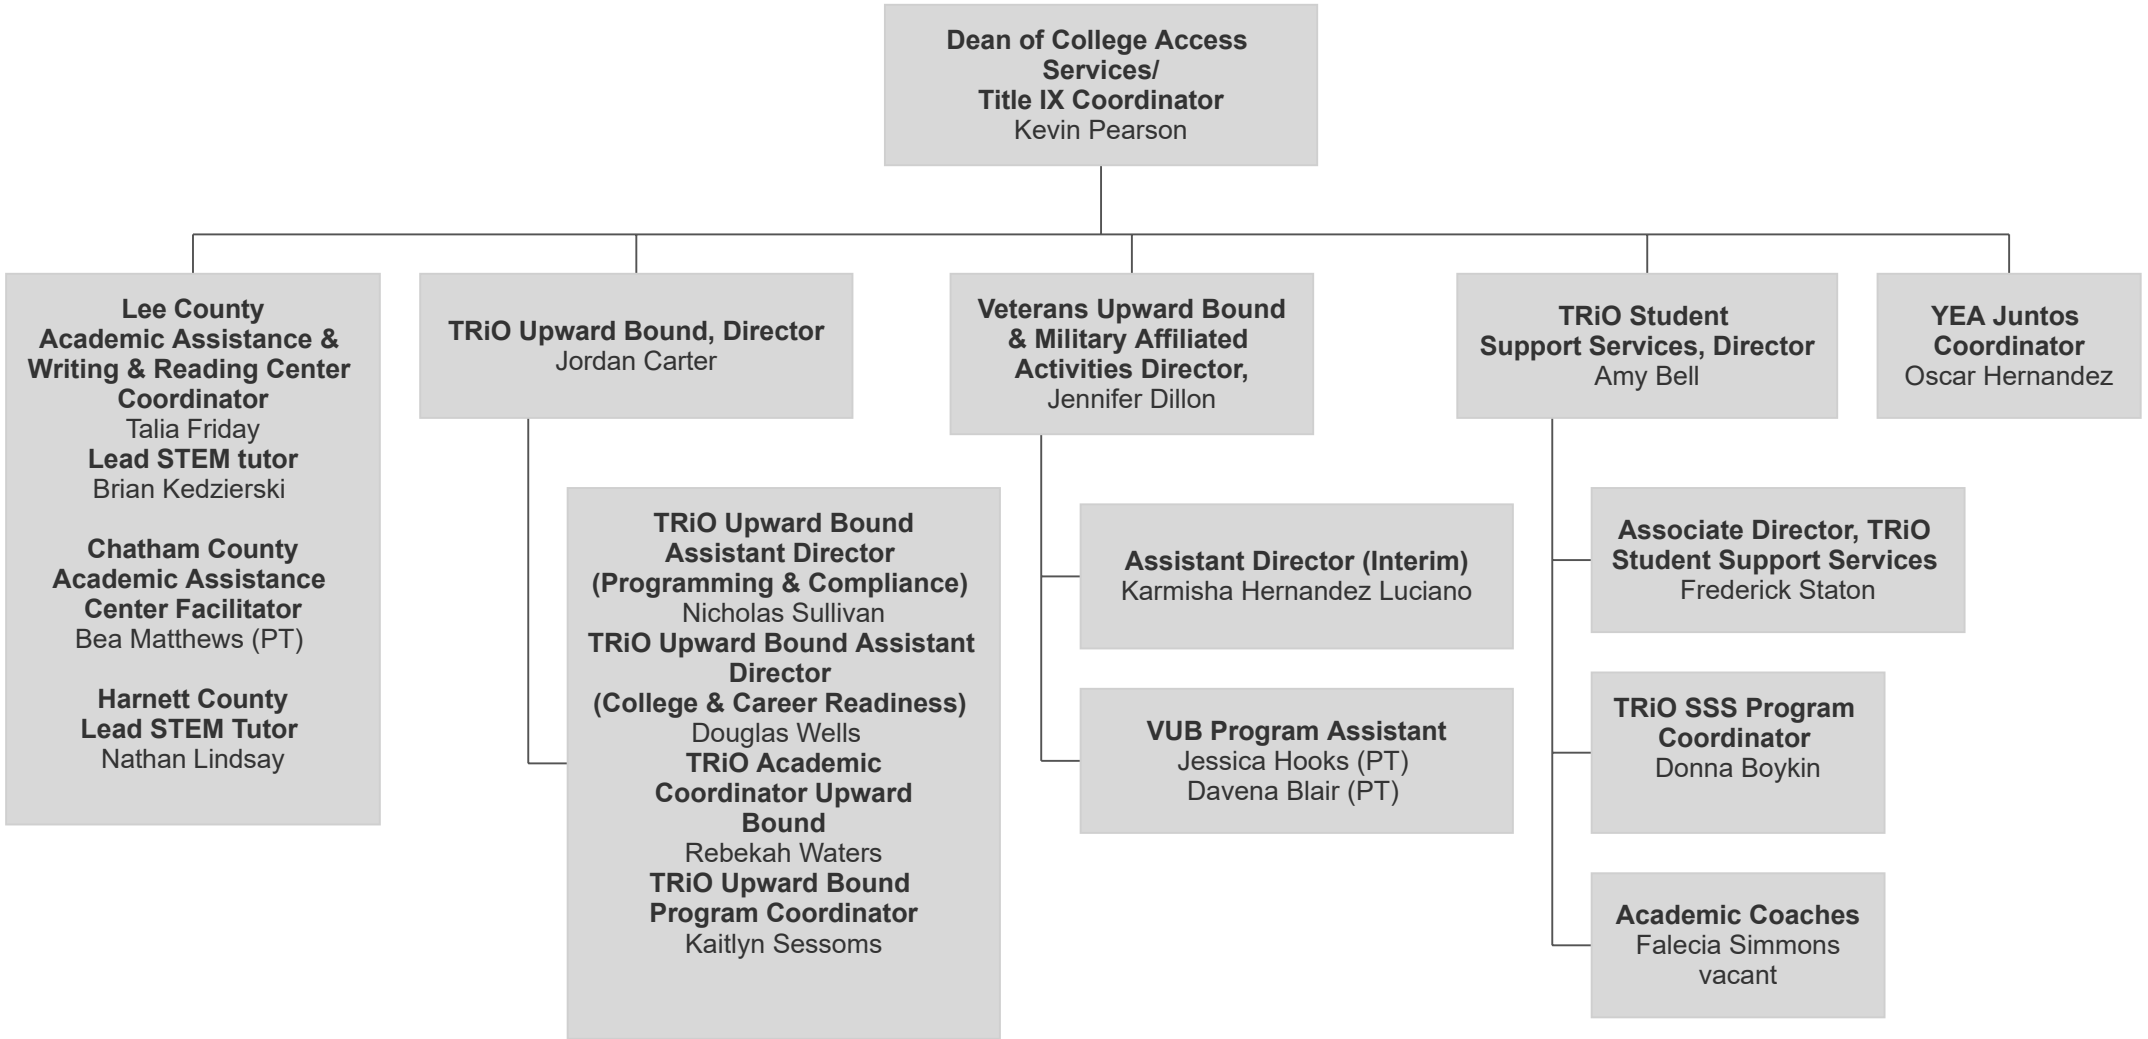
Dean of College Access Services/
Title IX Coordinator
Kevin Pearson

Lee County
Academic Assistance & Writing & Reading Center Coordinator
Talia Friday
Lead STEM tutor
Brian Kedzierski

Chatham County
Academic Assistance Center Facilitator
Bea Matthews (PT)

Harnett County
Lead STEM Tutor
Nathan Lindsay

TRiO Upward Bound, Director
Jordan Carter

TRiO Upward Bound Assistant Director
(Programming & Compliance)
Nicholas Sullivan
TRiO Upward Bound Assistant Director
(College & Career Readiness)
Douglas Wells
TRiO Academic Coordinator Upward Bound
Rebekah Waters
TRiO Upward Bound Program Coordinator
Kaitlyn Sessoms

Veterans Upward Bound & Military Affiliated Activities Director,
Jennifer Dillon

Assistant Director (Interim)
Karmisha Hernandez Luciano

VUB Program Assistant
Jessica Hooks (PT)
Davena Blair (PT)

TRiO Student Support Services, Director
Amy Bell

Associate Director, TRiO Student Support Services
Frederick Staton

TRiO SSS Program Coordinator
Donna Boykin

Academic Coaches
Falecia Simmons
vacant

YEA Juntos Coordinator
Oscar Hernandez